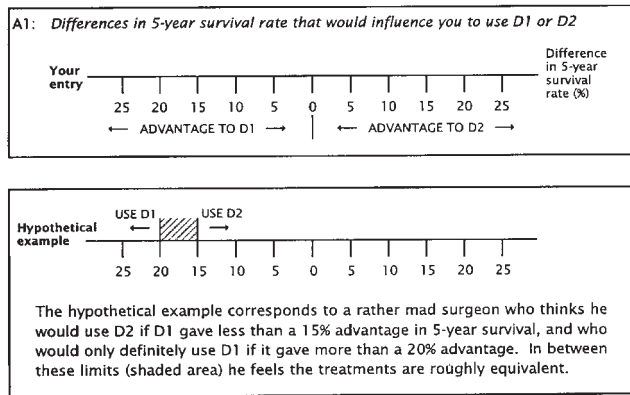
A1: *Differences in 5-year survival rate that would influence you to use D1 or D2*

Your entry

Difference in 5-year survival rate (%)

25 20 15 10 5 0 5 10 15 20 25

← ADVANTAGE TO D1 → ← ADVANTAGE TO D2 →

Hypothetical example

USE D1 ← USE D2 →

25 20 15 10 5 0 5 10 15 20 25

The hypothetical example corresponds to a rather mad surgeon who thinks he would use D2 if D1 gave less than a 15% advantage in 5-year survival, and who would only definitely use D1 if it gave more than a 20% advantage. In between these limits (shaded area) he feels the treatments are roughly equivalent.